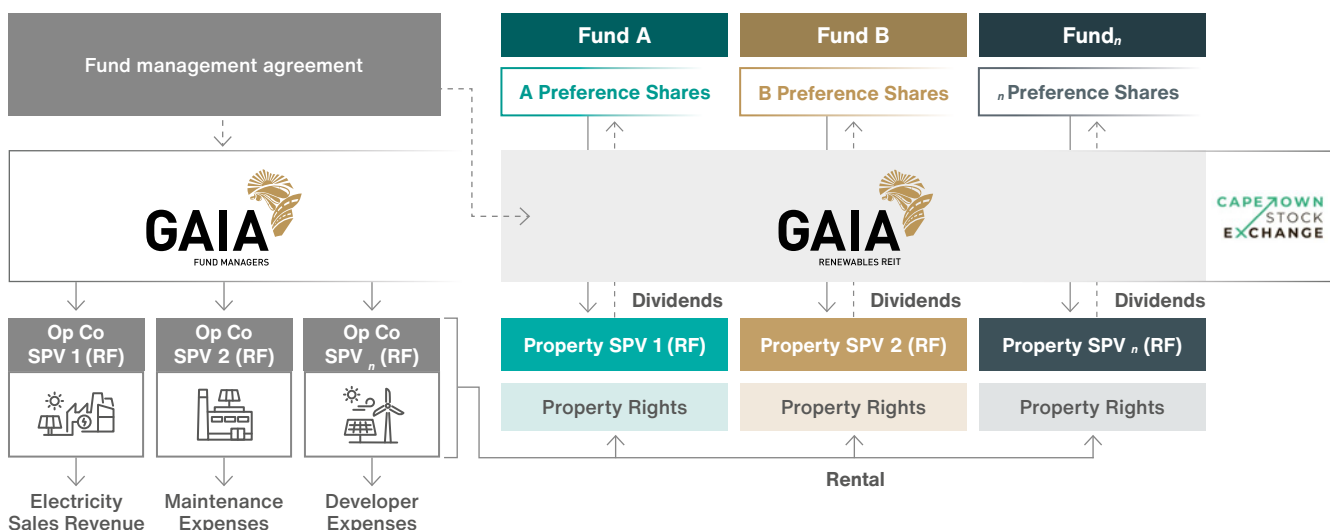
Fund management agreement

GAIA
FUND MANAGERS

Op Co SPV 1 (RF)

Op Co SPV 2 (RF)

Op Co SPV $_n$ (RF)

Electricity Sales Revenue

Maintenance Expenses

Developer Expenses

Fund A

Fund B

Fund$_n$

A Preference Shares

B Preference Shares

$_n$ Preference Shares

GAIA
RENEWABLES REIT

CAPE TOWN STOCK EXCHANGE

Dividends

Dividends

Dividends

Property SPV 1 (RF)

Property SPV 2 (RF)

Property SPV $_n$ (RF)

Property Rights

Property Rights

Property Rights

Rental